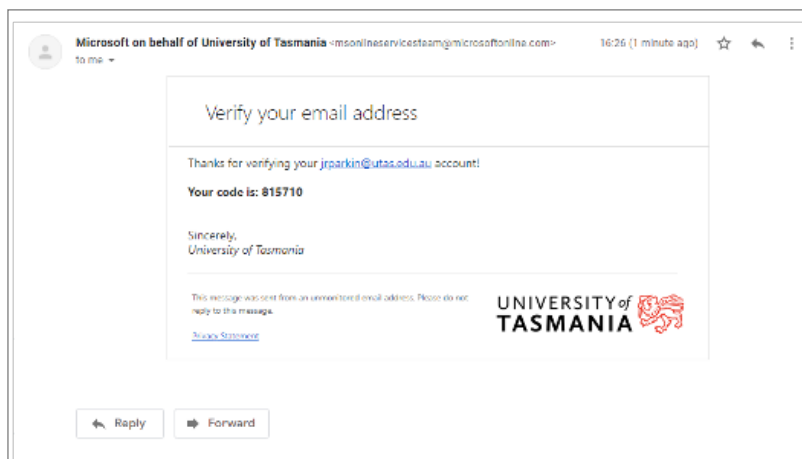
Microsoft on behalf of University of Tasmania <msonlineservicesteam@microsoftonline.com>
to me

16:26 (1 minute ago)

Verify your email address

Thanks for verifying your jrparkin@utas.edu.au account!

Your code is: 815710

Sincerely,
University of Tasmania

This message was sent from an unmonitored email address. Please do not reply to this message.

Privacy Statement

UNIVERSITY of TASMANIA

Reply

Forward